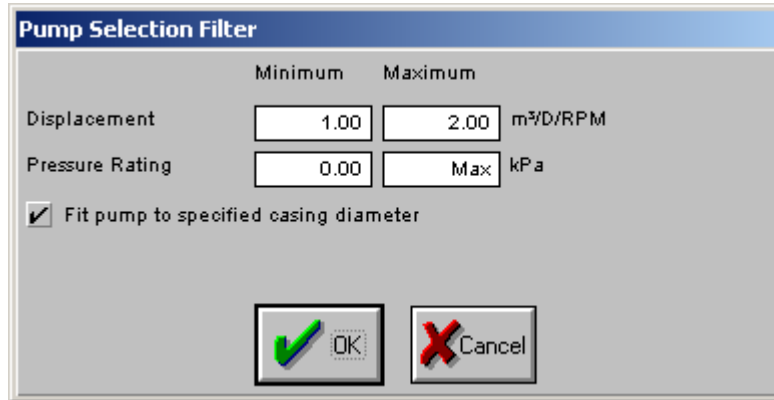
Pump Selection Filter

| | Minimum | Maximum | |
|---|---|---|---|
| Displacement | 1.00 | 2.00 | $m^3$/D/RPM |
| Pressure Rating | 0.00 | Max | kPa |

✓ Fit pump to specified casing diameter

OK

Cancel